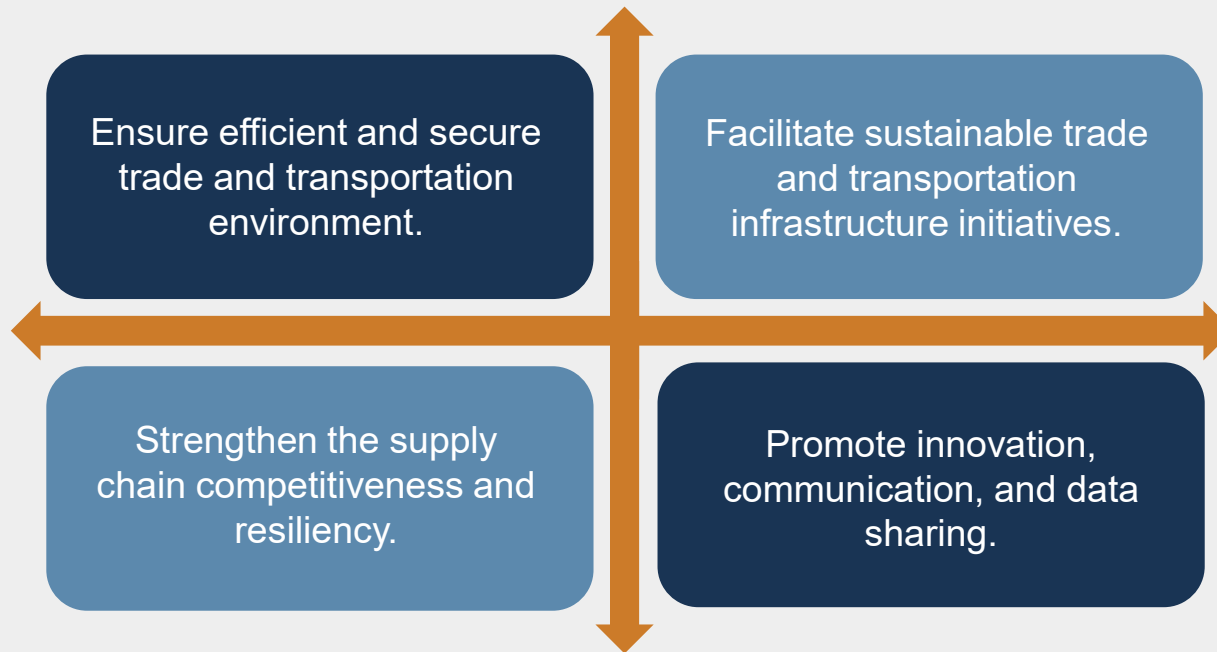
Ensure efficient and secure trade and transportation environment.

Facilitate sustainable trade and transportation infrastructure initiatives.

Strengthen the supply chain competitiveness and resiliency.

Promote innovation, communication, and data sharing.